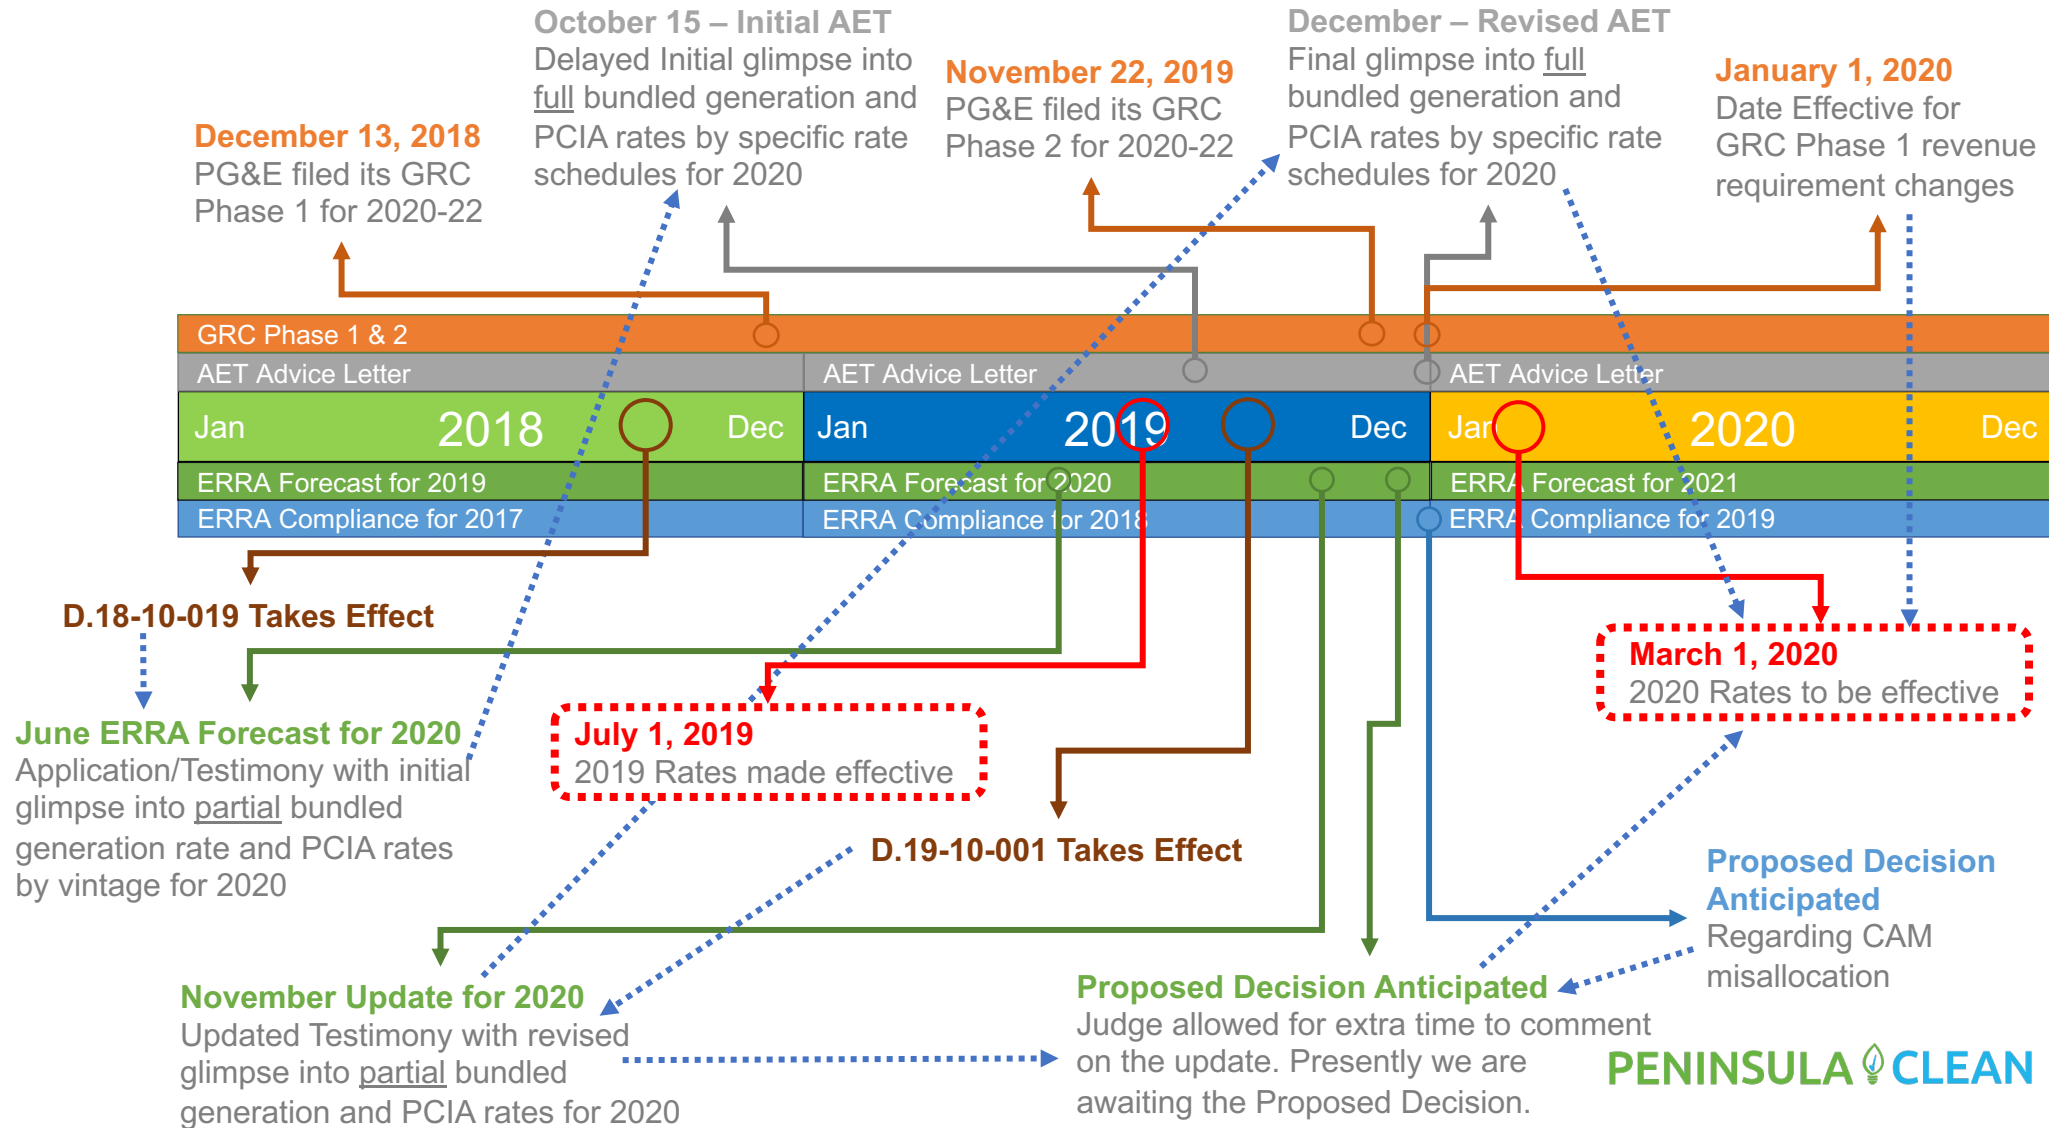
October 15 – Initial AET
Delayed Initial glimpse into full bundled generation and PCIA rates by specific rate schedules for 2020

December – Revised AET
Final glimpse into full bundled generation and PCIA rates by specific rate schedules for 2020

December 13, 2018
PG&E filed its GRC Phase 1 for 2020-22

November 22, 2019
PG&E filed its GRC Phase 2 for 2020-22

January 1, 2020
Date Effective for GRC Phase 1 revenue requirement changes

GRC Phase 1 & 2

AET Advice Letter

AET Advice Letter

AET Advice Letter

Jan 2018 Dec

Jan 2019 Dec

Jan 2020 Dec

ERRA Forecast for 2019

ERRA Forecast for 2020

ERRA Forecast for 2021

ERRA Compliance for 2017

ERRA Compliance for 2018

ERRA Compliance for 2019

D.18-10-019 Takes Effect

March 1, 2020
2020 Rates to be effective

June ERRA Forecast for 2020
Application/Testimony with initial glimpse into partial bundled generation rate and PCIA rates by vintage for 2020

July 1, 2019
2019 Rates made effective

D.19-10-001 Takes Effect

Proposed Decision Anticipated
Regarding CAM misallocation

November Update for 2020
Updated Testimony with revised glimpse into partial bundled generation and PCIA rates for 2020

Proposed Decision Anticipated
Judge allowed for extra time to comment on the update. Presently we are awaiting the Proposed Decision.

PENINSULA CLEAN